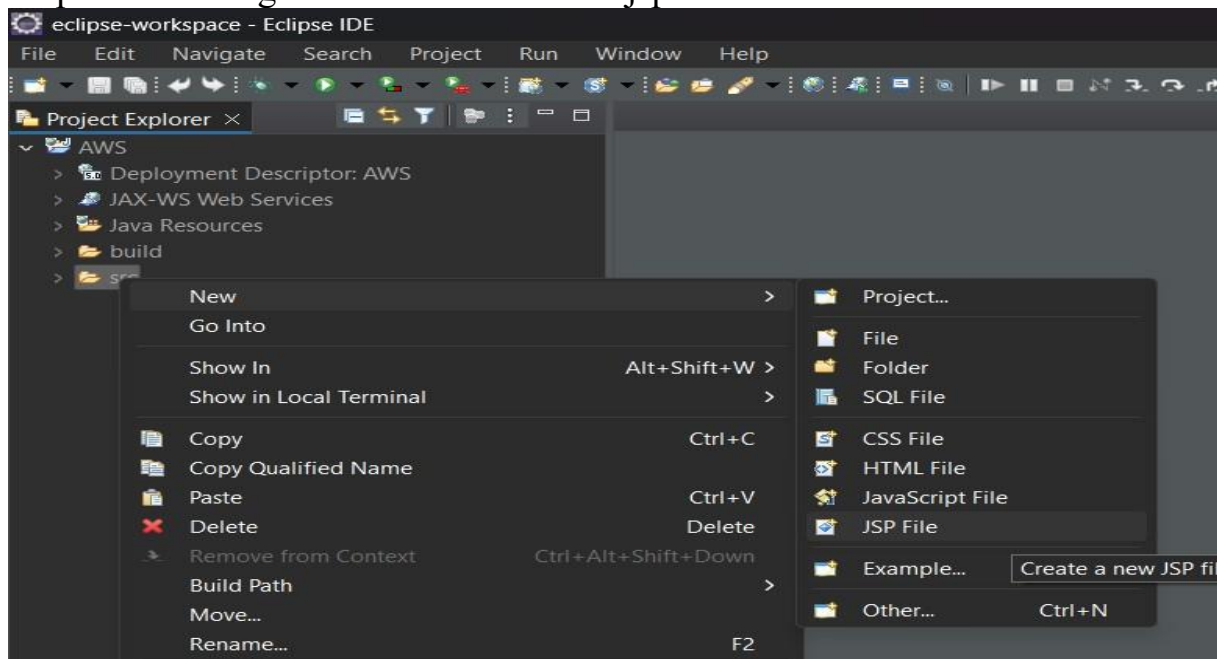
eclipse-workspace - Eclipse IDE

File Edit Navigate Search Project Run Window Help

Project Explorer ×

AWS
Deployment Descriptor: AWS
JAX-WS Web Services
Java Resources
build
src

New >
Go Into
Show In Alt+Shift+W >
Show in Local Terminal >
Copy Ctrl+C
Copy Qualified Name
Paste Ctrl+V
Delete Delete
Remove from Context Ctrl+Alt+Shift+Down
Build Path >
Move...
Rename... F2

Project...
File
Folder
SQL File
CSS File
HTML File
JavaScript File
JSP File
Example...
Other... Ctrl+N

Create a new JSP fi